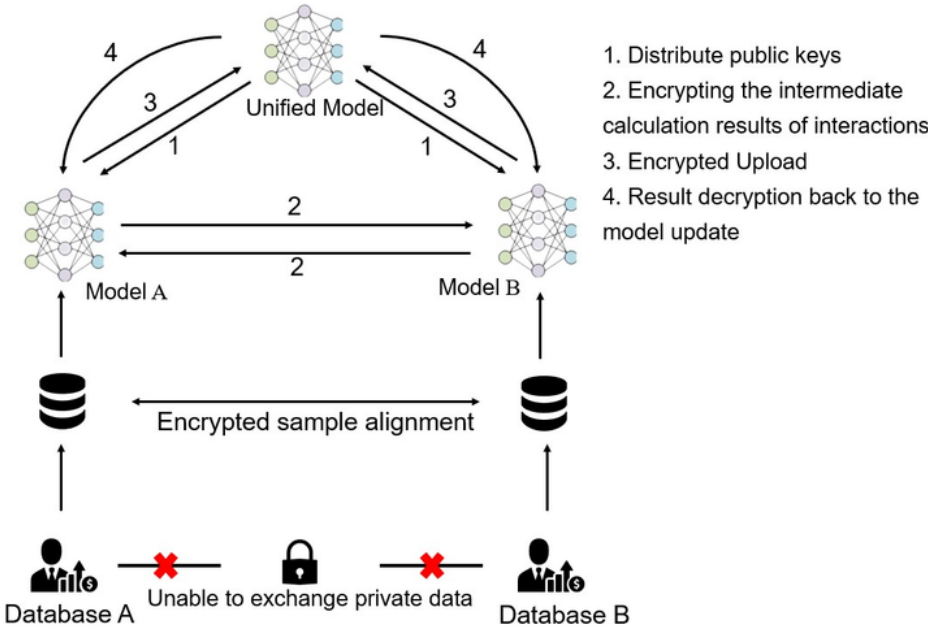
4
4
3
3
Unified Model
1
1
1. Distribute public keys
2. Encrypting the intermediate calculation results of interactions
3. Encrypted Upload
4. Result decryption back to the model update
2
2
Model A
Model B
Encrypted sample alignment
Database A
Unable to exchange private data
Database B